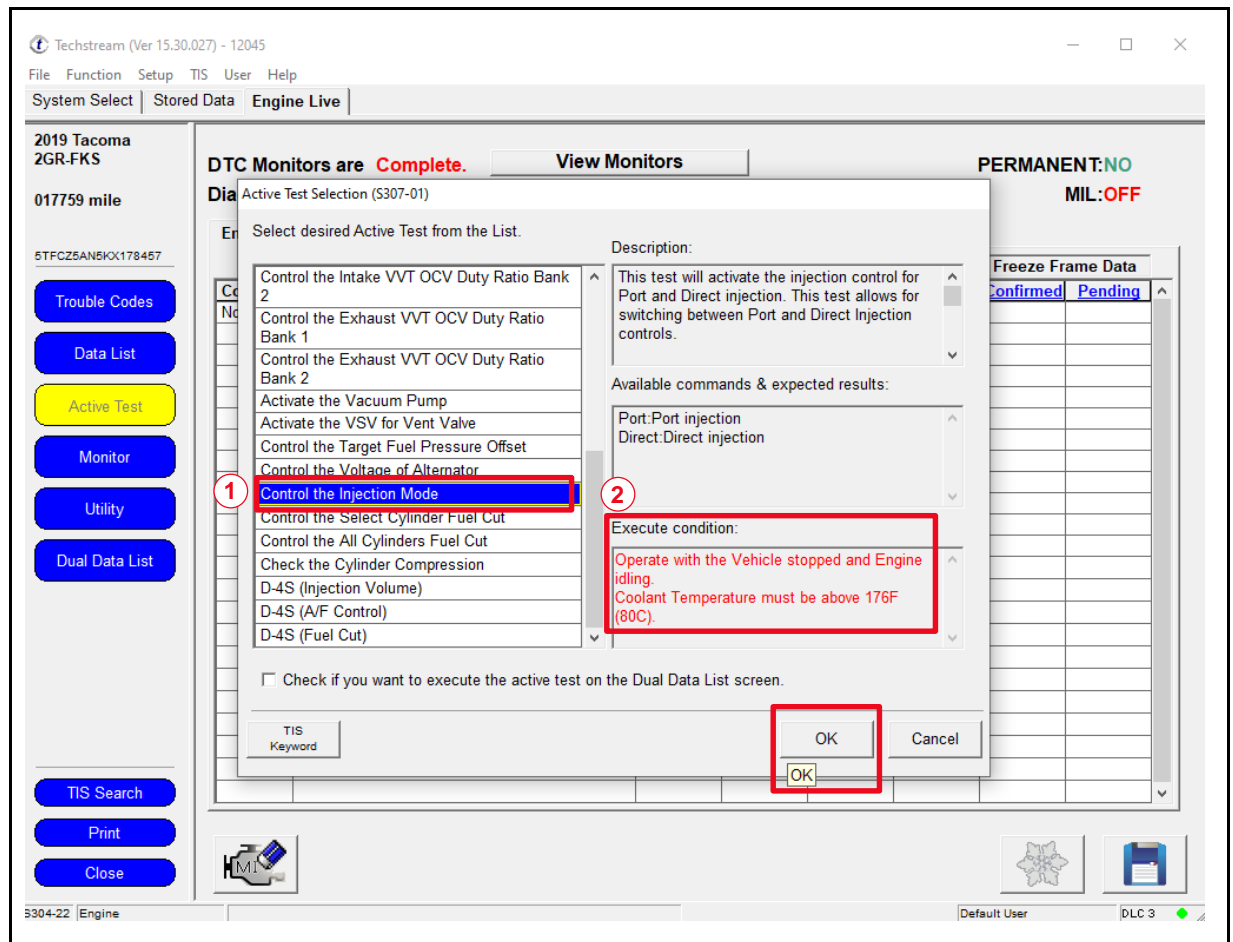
Techstream (Ver 15.30.027) - 12045

File Function Setup TIS User Help

System Select | Stored Data | Engine Live

2019 Tacoma
2GR-FKS

017759 mile

5TFCZ5AN5KX178457

Trouble Codes

Data List

Active Test

Monitor

Utility

Dual Data List

TIS Search

Print

Close

DTC Monitors are Complete.

View Monitors

PERMANENT:NO

Dia

MIL:OFF

En

Co
No

Freeze Frame Data

Confirmed | Pending

Active Test Selection (S307-01)

Select desired Active Test from the List.

Control the Intake VVT OCV Duty Ratio Bank 2
Control the Exhaust VVT OCV Duty Ratio Bank 1
Control the Exhaust VVT OCV Duty Ratio Bank 2
Activate the Vacuum Pump
Activate the VSV for Vent Valve
Control the Target Fuel Pressure Offset
Control the Voltage of Alternator
Control the Injection Mode
Control the Select Cylinder Fuel Cut
Control the All Cylinders Fuel Cut
Check the Cylinder Compression
D-4S (Injection Volume)
D-4S (A/F Control)
D-4S (Fuel Cut)

1

2

Description:

This test will activate the injection control for Port and Direct injection. This test allows for switching between Port and Direct Injection controls.

Available commands & expected results:

Port:Port injection
Direct:Direct injection

Execute condition:

Operate with the Vehicle stopped and Engine idling.
Coolant Temperature must be above 176F (80C).

Check if you want to execute the active test on the Dual Data List screen.

TIS Keyword

OK

Cancel

OK

S304-22 Engine

Default User

DLC 3